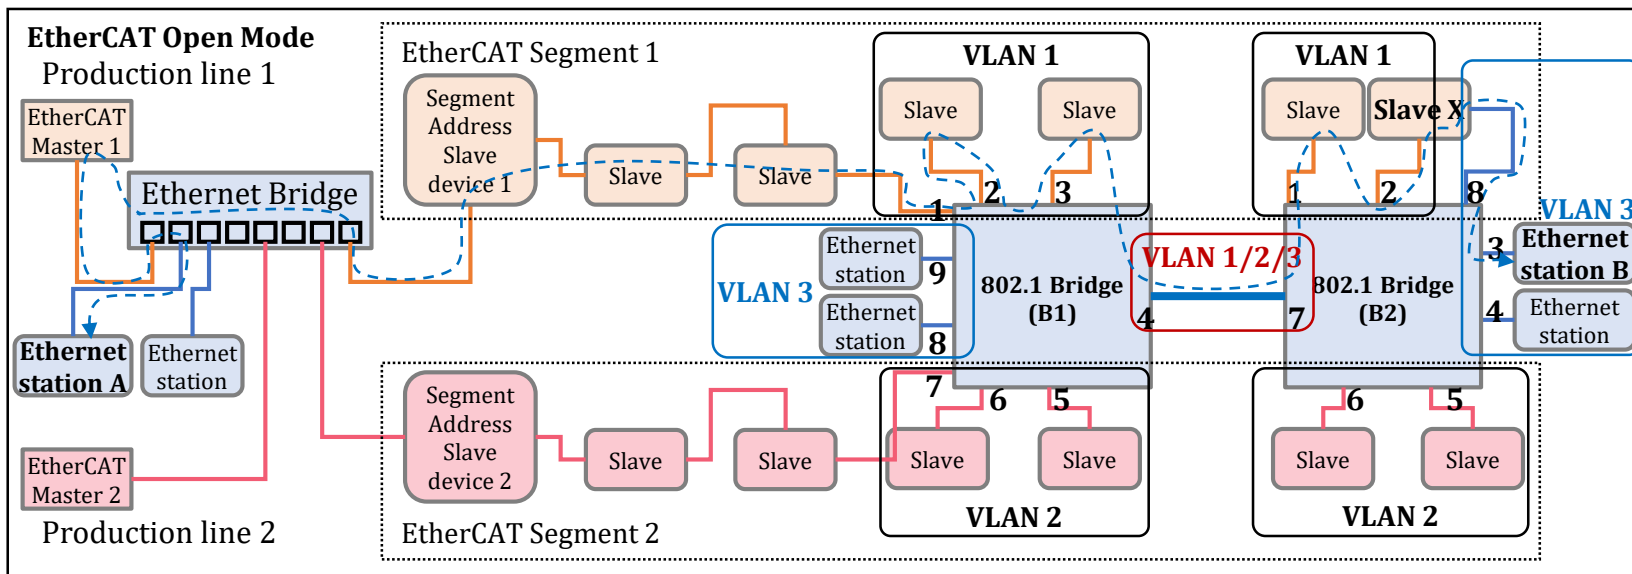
EtherCAT Open Mode
Production line 1

EtherCAT Master 1

Ethernet Bridge

Ethernet station A

Ethernet station

EtherCAT Master 2

Production line 2

EtherCAT Segment 1

Segment Address Slave device 1

Slave

Slave

VLAN 1

Slave

Slave

1

2

3

VLAN 1

Slave

Slave X

1

2

8

VLAN 3

3

Ethernet station B

4

Ethernet station

VLAN 3

Ethernet station

9

Ethernet station

8

802.1 Bridge (B1)

VLAN 1/2/3

4

7

802.1 Bridge (B2)

Segment Address Slave device 2

Slave

Slave

7

6

5

Slave

Slave

VLAN 2

6

5

Slave

Slave

VLAN 2

EtherCAT Segment 2